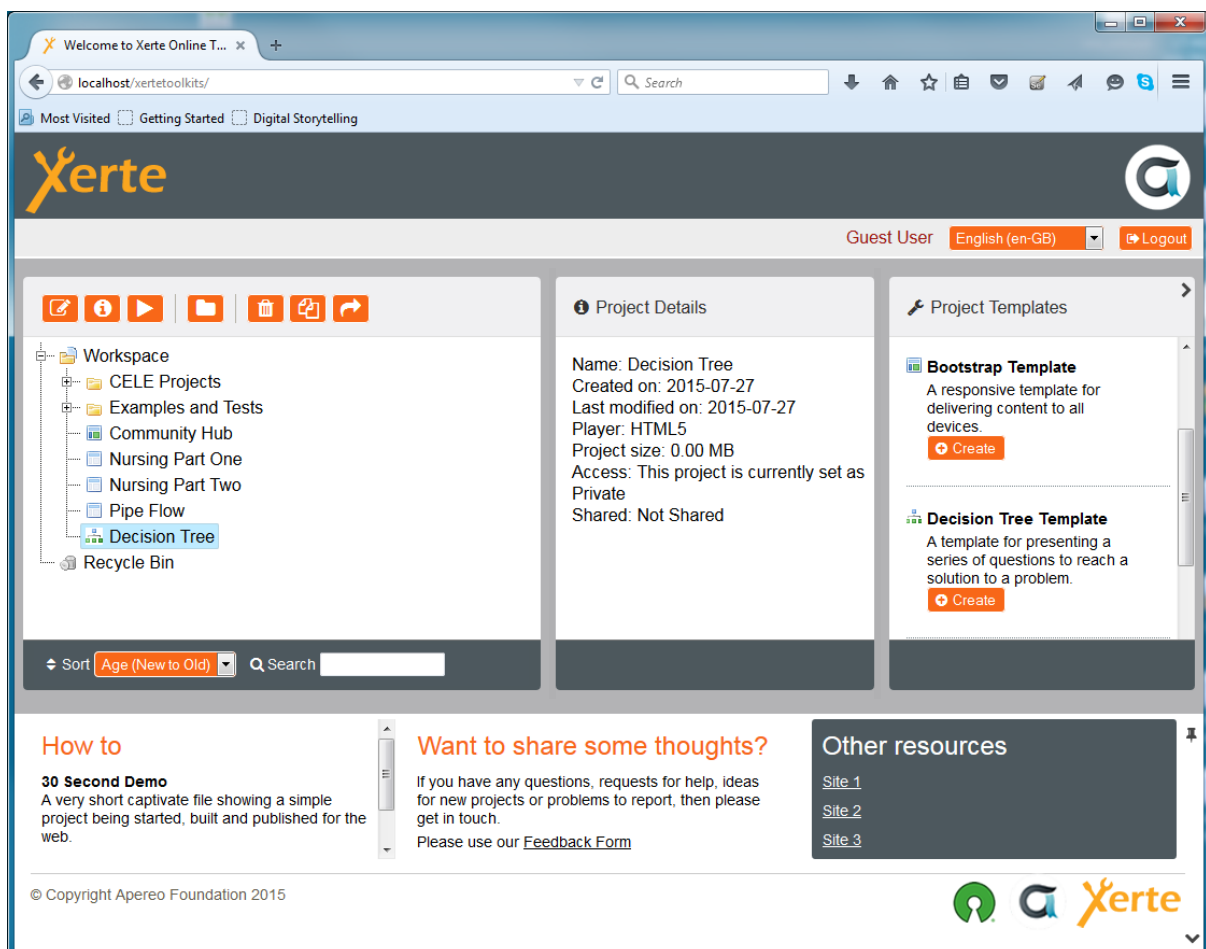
Welcome to Xerte Online T...

localhost/xertetoolkits/

Search

Most Visited  Getting Started  Digital Storytelling

Xerte

Guest User  English (en-GB)  Logout

Workspace
CELE Projects
Examples and Tests
Community Hub
Nursing Part One
Nursing Part Two
Pipe Flow
Decision Tree
Recycle Bin

Sort Age (New to Old)  Search

Project Details

Name: Decision Tree
Created on: 2015-07-27
Last modified on: 2015-07-27
Player: HTML5
Project size: 0.00 MB
Access: This project is currently set as Private
Shared: Not Shared

Project Templates

Bootstrap Template
A responsive template for delivering content to all devices.
Create

Decision Tree Template
A template for presenting a series of questions to reach a solution to a problem.
Create

How to

30 Second Demo
A very short captivate file showing a simple project being started, built and published for the web.

Want to share some thoughts?

If you have any questions, requests for help, ideas for new projects or problems to report, then please get in touch.
Please use our Feedback Form

Other resources
Site 1
Site 2
Site 3

© Copyright Apereo Foundation 2015

Xerte